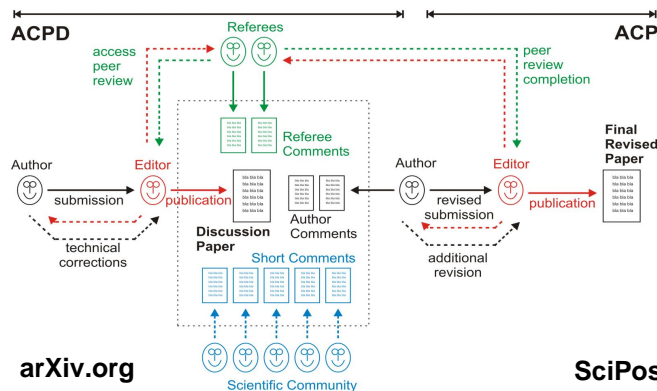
ACPD

ACP

Referees

access peer review

peer review completion

Referee Comments

Final Revised Paper

Author

Editor

Author

Editor

submission

publication

Author Comments

revised submission

publication

technical corrections

Discussion Paper

additional revision

Short Comments

arXiv.org

SciPos

Scientific Community